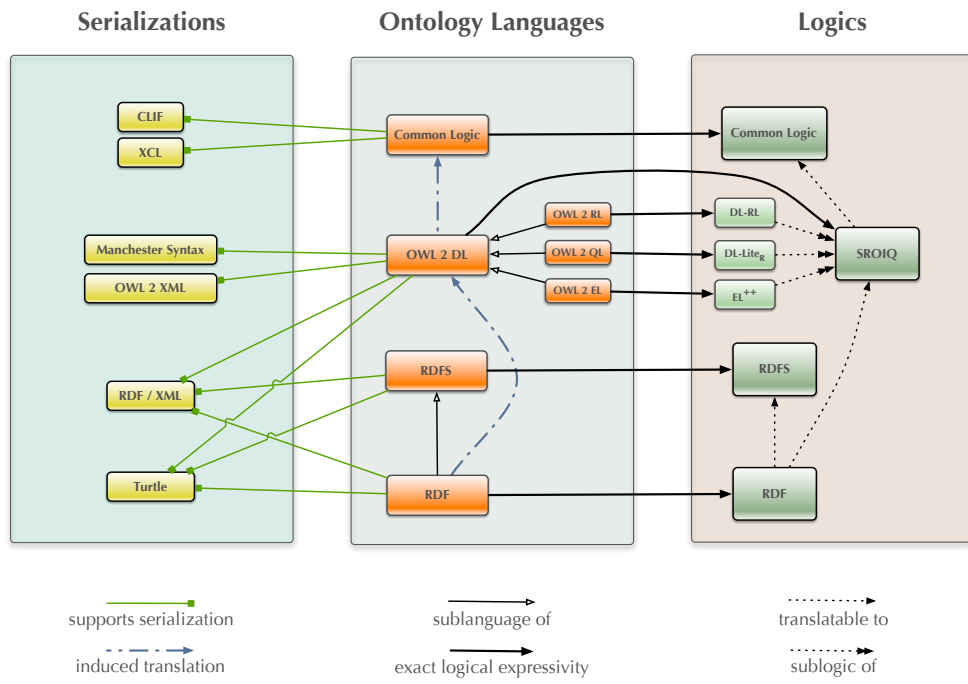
Serializations

Ontology Languages

Logics

CLIF

XCL

Manchester Syntax

OWL 2 XML

RDF / XML

Turtle

Common Logic

OWL 2 RL

OWL 2 DL

OWL 2 QL

OWL 2 EL

RDFS

RDF

Common Logic

DL-RL

DL-Lite$_R$

EL$^{++}$

SROIQ

RDFS

RDF

supports serialization

induced translation

sublanguage of

exact logical expressivity

translatable to

sublogic of